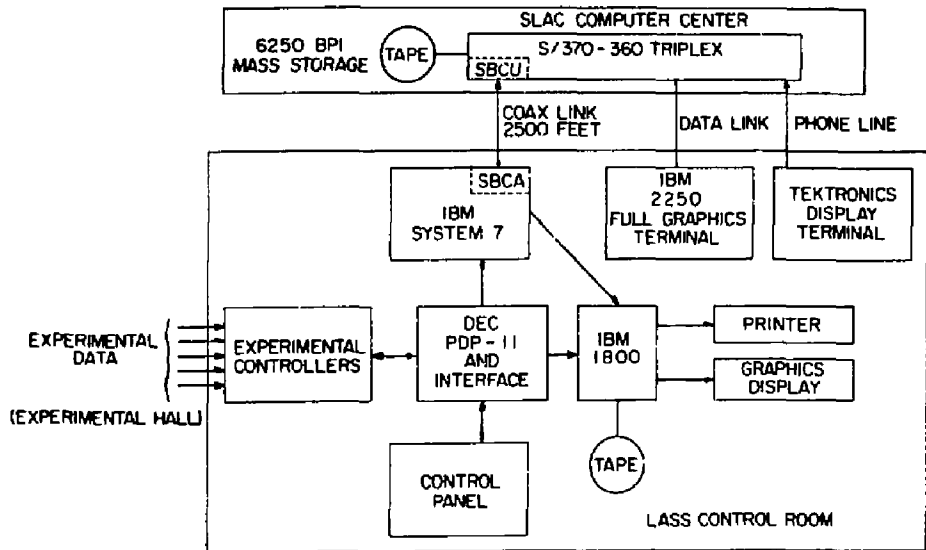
SLAC COMPUTER CENTER

6250 BPI MASS STORAGE

TAPE

S/370-360 TRIPLEX

SBCU

COAX LINK 2500 FEET

DATA LINK

PHONE LINE

SBCA

IBM SYSTEM 7

IBM 2250 FULL GRAPHICS TERMINAL

TEKTRONICS DISPLAY TERMINAL

EXPERIMENTAL DATA

(EXPERIMENTAL HALL)

EXPERIMENTAL CONTROLLERS

DEC PDP-11 AND INTERFACE

IBM 1800

PRINTER

GRAPHICS DISPLAY

TAPE

CONTROL PANEL

LASS CONTROL ROOM